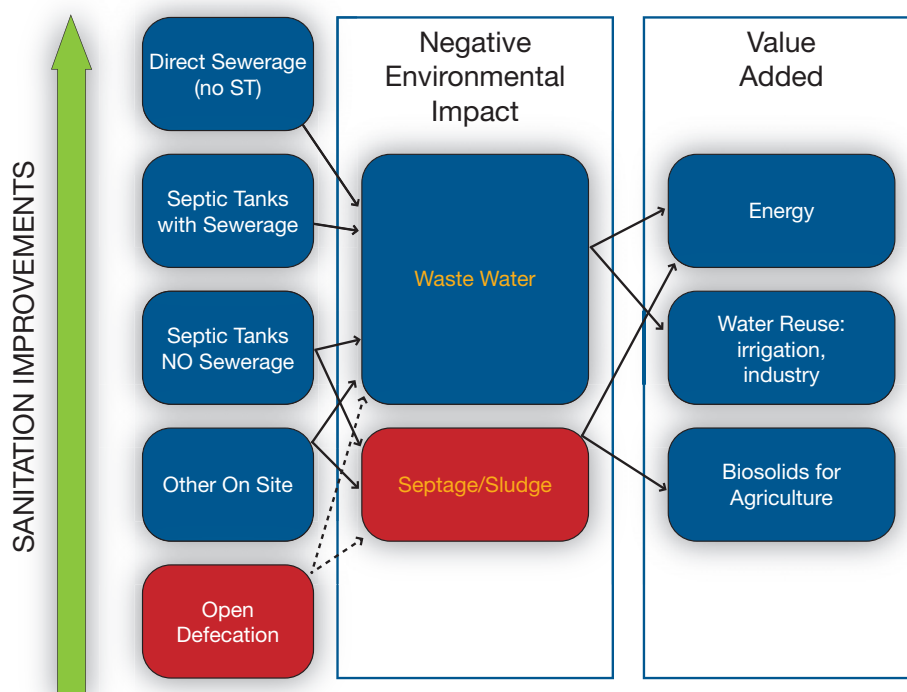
SANITATION IMPROVEMENTS

Direct Sewerage (no ST)

Septic Tanks with Sewerage

Septic Tanks NO Sewerage

Other On Site

Open Defecation

Negative Environmental Impact

Waste Water

Septage/Sludge

Value Added

Energy

Water Reuse: irrigation, industry

Biosolids for Agriculture